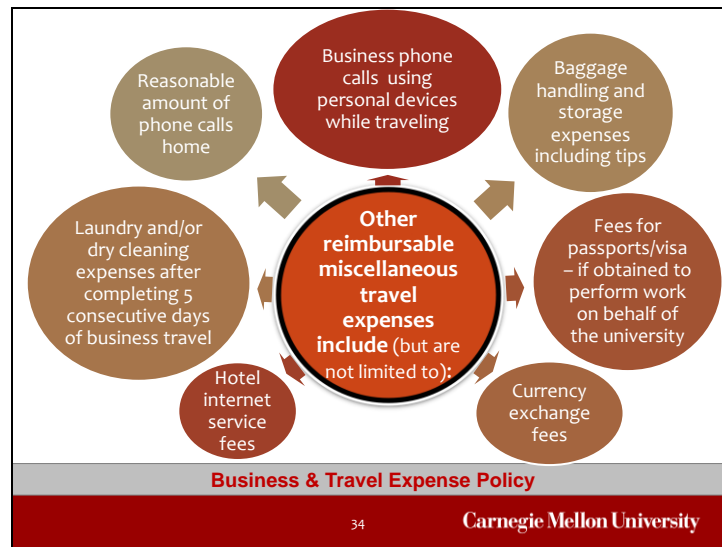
Other reimbursable miscellaneous travel expenses include (but are not limited to):

Business phone calls using personal devices while traveling

Baggage handling and storage expenses including tips

Fees for passports/visa – if obtained to perform work on behalf of the university

Currency exchange fees

Hotel internet service fees

Laundry and/or dry cleaning expenses after completing 5 consecutive days of business travel

Reasonable amount of phone calls home

Business & Travel Expense Policy

34

Carnegie Mellon University